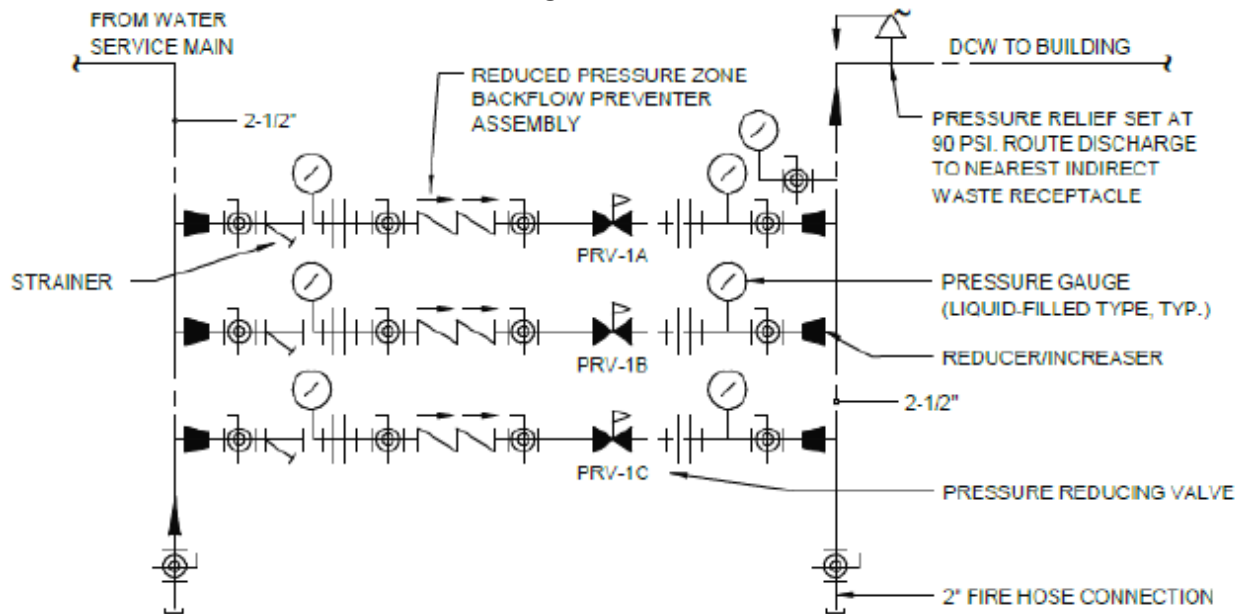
FROM WATER SERVICE MAIN

2-1/2"

REDUCED PRESSURE ZONE BACKFLOW PREVENTER ASSEMBLY

DCW TO BUILDING

PRESSURE RELIEF SET AT 90 PSI. ROUTE DISCHARGE TO NEAREST INDIRECT WASTE RECEPTACLE

STRAINER

PRV-1A

PRESSURE GAUGE (LIQUID-FILLED TYPE, TYP.)

PRV-1B

REDUCER/INCREASER

2-1/2"

PRV-1C

PRESSURE REDUCING VALVE

2" FIRE HOSE CONNECTION